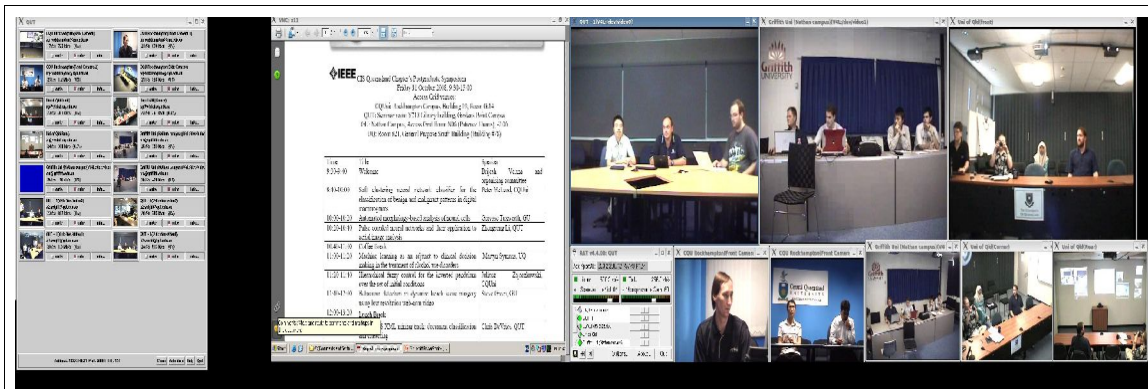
X QUT

X VNC: 413

IEEE

CIS Queensland Chapter's Postgraduate Symposium
Friday 31 October 2008, 9:30-13:00
Access Grid venues:
CQUni: Rockhampton Campus, Building 19, Room 1.04
QUT: Gardens Point Campus, Library building, Gardens Point Campus
Griffith: Nathan Campus, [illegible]
UQ: Room 621, General Purpose South Building (Building 78)

| Time | Title | Speaker |
|---|---|---|
| 9:20-9:30 | Welcome | Dejiang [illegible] organising committee |
| 9:30-10:00 | Self clustering neural network classifier for the classification of benign and malignant patterns in digital mammograms | Peter McLeod, CQUni |
| 10:00-10:20 | Automated morphology-based analysis of neural cells | Gervase Tuxworth, GU |
| 10:20-10:40 | Pulse-coupled neural networks and their application to aerial images analysis | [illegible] Li, QUT |
| 10:40-11:00 | Coffee break | |
| 11:00-11:20 | Machine learning as an adjunct to clinical decision making in the treatment of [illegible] disorders | Marcus Symonds, UQ |
| 11:20-11:40 | Hierarchical fuzzy control for the inverted pendulum over the set of initial conditions | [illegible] CQUni |
| 11:40-12:00 | Robotic behaviour in dynamic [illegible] using low resolution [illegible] vision | Steve Provost, GU |
| 12:00-12:20 | Lunch break | |
| 12:20-12:40 | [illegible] XML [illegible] classification and clustering | Chris De Vries, QUT |

X QUT - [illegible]

X Griffith Uni [Nathan campus] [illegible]

Griffith UNIVERSITY

X Uni of Qld[Front]

X RAT v4.4.00: QUT

X CQU Rockhampton[Front Camera]

X CQU Rockhampton[Front Camera]

Central Queensland UNIVERSITY

X Griffith Uni [Nathan campus][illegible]

X Uni of Qld[Corner]

X Uni of Qld[Rear]